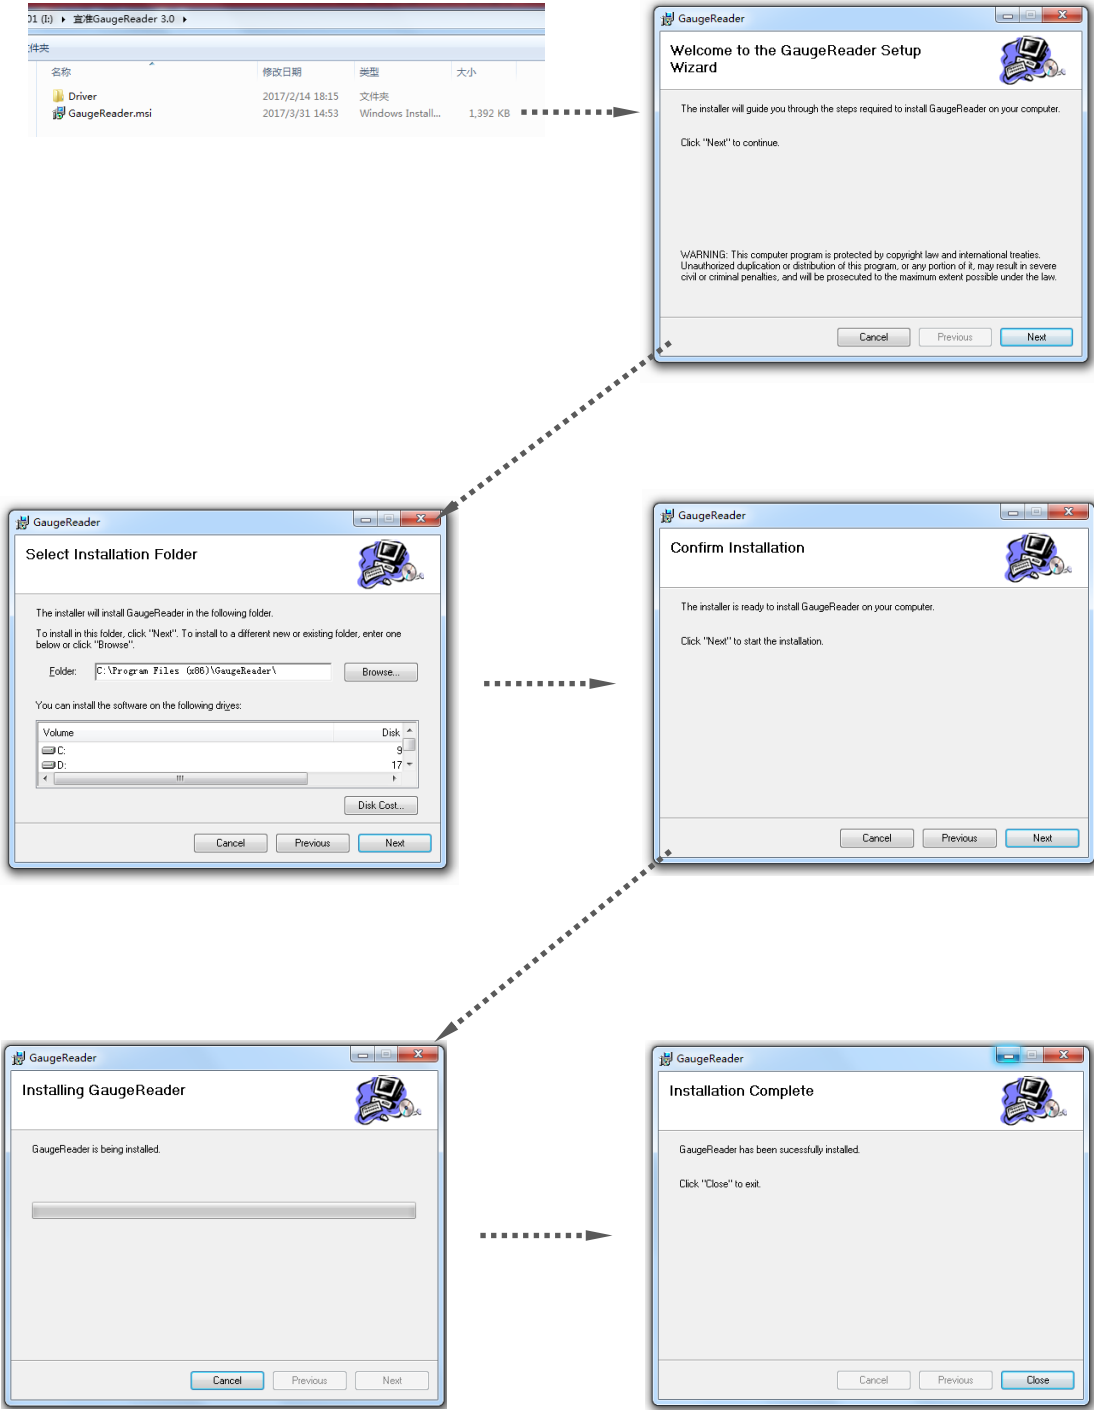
01 (I:) ▸ 直准GaugeReader 3.0 ▸

件夹

| 名称 | 修改日期 | 类型 | 大小 |
|---|---|---|---|
| Driver | 2017/2/14 18:15 | 文件夹 | |
| GaugeReader.msi | 2017/3/31 14:53 | Windows Install... | 1,392 KB |

GaugeReader

Welcome to the GaugeReader Setup Wizard

The installer will guide you through the steps required to install GaugeReader on your computer.

Click "Next" to continue.

WARNING: This computer program is protected by copyright law and international treaties. Unauthorized duplication or distribution of this program, or any portion of it, may result in severe civil or criminal penalties, and will be prosecuted to the maximum extent possible under the law.

Cancel Previous Next

GaugeReader

Select Installation Folder

The installer will install GaugeReader in the following folder.

To install in this folder, click "Next". To install to a different new or existing folder, enter one below or click "Browse".

Folder: C:\Program Files (x86)\GaugeReader\ Browse...

You can install the software on the following drives:

| Volume | Disk |
|---|---|
| C: | 9 |
| D: | 17 |

Disk Cost...

Cancel Previous Next

GaugeReader

Confirm Installation

The installer is ready to install GaugeReader on your computer.

Click "Next" to start the installation.

Cancel Previous Next

GaugeReader

Installing GaugeReader

GaugeReader is being installed.

Cancel Previous Next

GaugeReader

Installation Complete

GaugeReader has been sucessfully installed.

Click "Close" to exit.

Cancel Previous Close